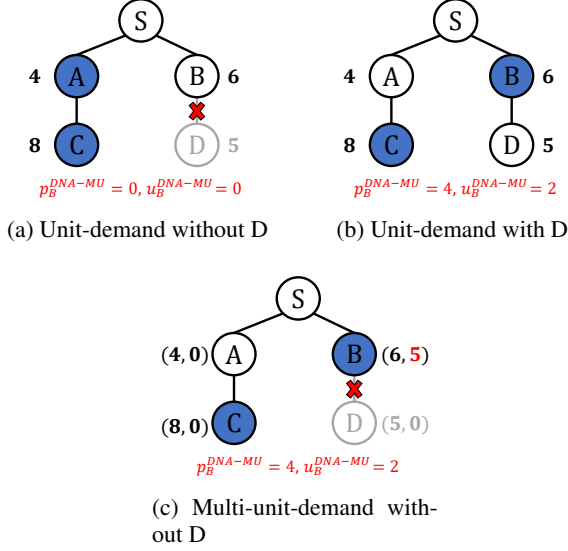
S
4 A
B 6
8 C
D 5
$p_B^{DNA-MU} = 0,\ u_B^{DNA-MU} = 0$

(a) Unit-demand without D

S
4 A
B 6
8 C
D 5
$p_B^{DNA-MU} = 4,\ u_B^{DNA-MU} = 2$

(b) Unit-demand with D

S
$(\mathbf{4},\mathbf{0})$ A
B $(\mathbf{6},\mathbf{5})$
$(\mathbf{8},\mathbf{0})$ C
D $(\mathbf{5},\mathbf{0})$
$p_B^{DNA-MU} = 4,\ u_B^{DNA-MU} = 2$

(c) Multi-unit-demand without D